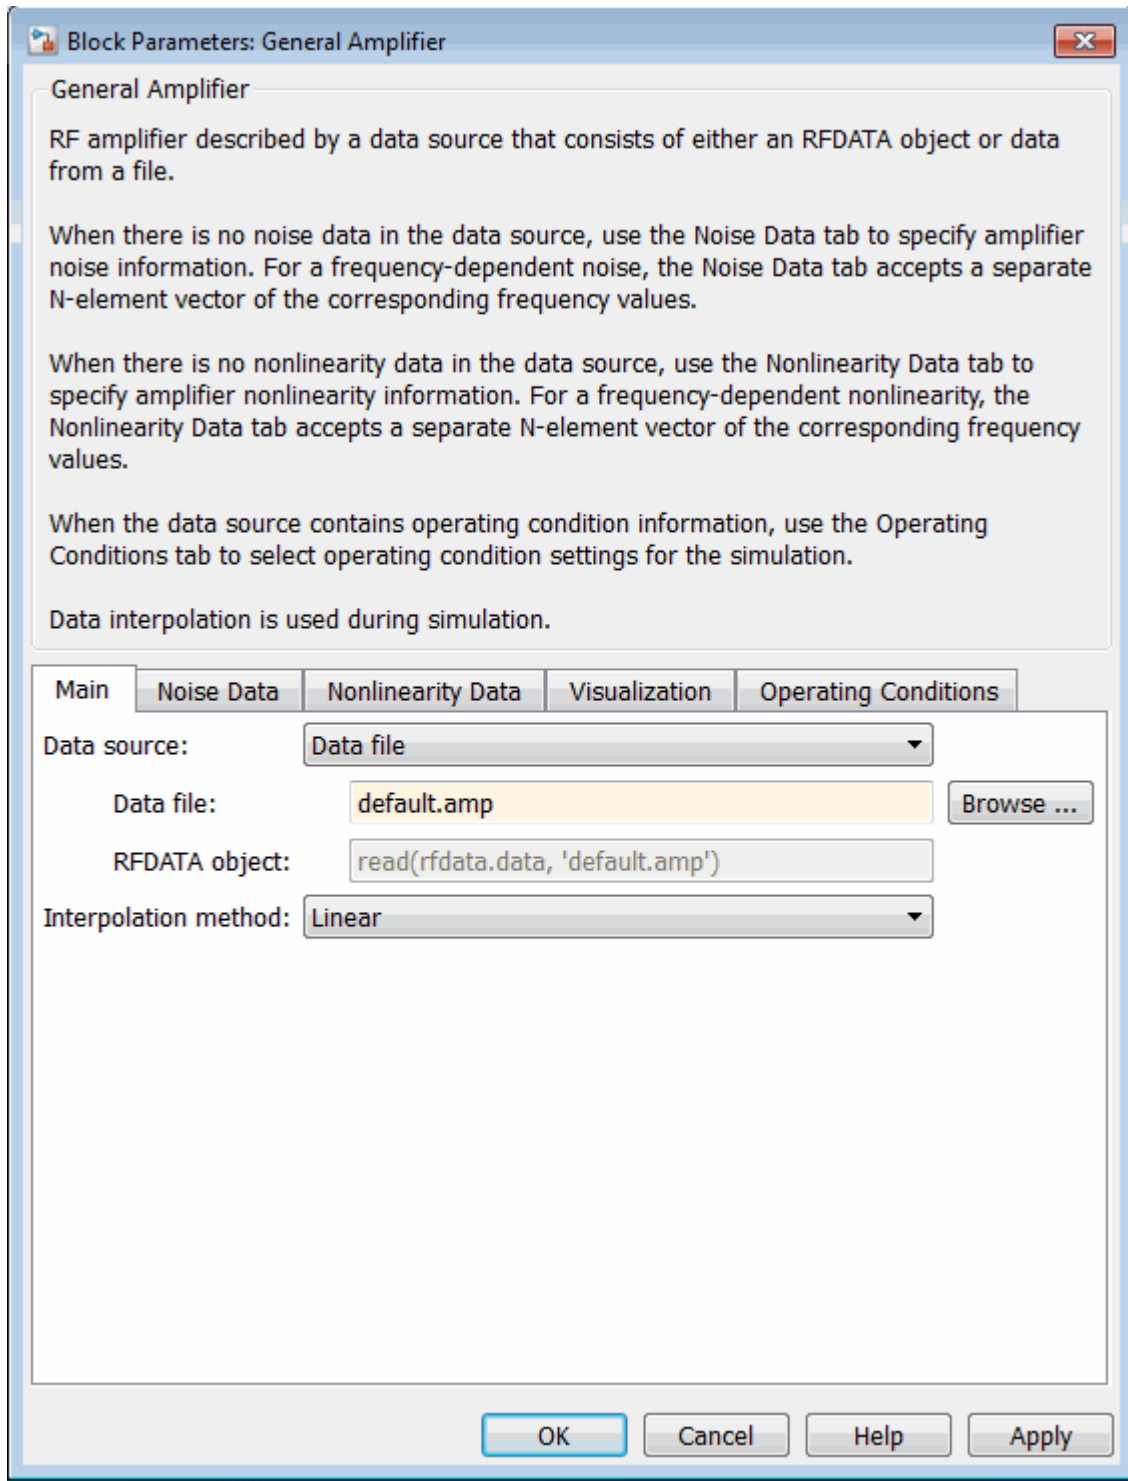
Block Parameters: General Amplifier

General Amplifier

RF amplifier described by a data source that consists of either an RFDATA object or data from a file.

When there is no noise data in the data source, use the Noise Data tab to specify amplifier noise information. For a frequency-dependent noise, the Noise Data tab accepts a separate N-element vector of the corresponding frequency values.

When there is no nonlinearity data in the data source, use the Nonlinearity Data tab to specify amplifier nonlinearity information. For a frequency-dependent nonlinearity, the Nonlinearity Data tab accepts a separate N-element vector of the corresponding frequency values.

When the data source contains operating condition information, use the Operating Conditions tab to select operating condition settings for the simulation.

Data interpolation is used during simulation.

Main | Noise Data | Nonlinearity Data | Visualization | Operating Conditions

Data source: Data file

Data file: default.amp Browse ...

RFDATA object: read(rfdata.data, 'default.amp')

Interpolation method: Linear

OK Cancel Help Apply